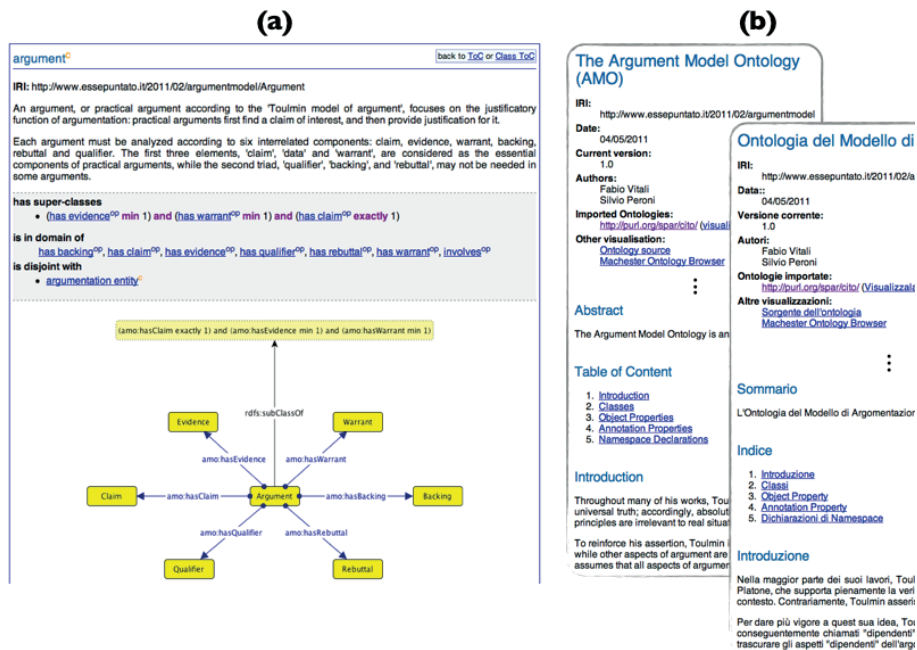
(a)

argument$^c$

back to ToC or Class ToC

IRI: http://www.essepuntato.it/2011/02/argumentmodel/Argument

An argument, or practical argument according to the 'Toulmin model of argument', focuses on the justificatory function of argumentation: practical arguments first find a claim of interest, and then provide justification for it.

Each argument must be analyzed according to six interrelated components: claim, evidence, warrant, backing, rebuttal and qualifier. The first three elements, 'claim', 'data' and 'warrant', are considered as the essential components of practical arguments, while the second triad, 'qualifier', 'backing', and 'rebuttal', may not be needed in some arguments.

has super-classes
• (has evidence$^{op}$ min 1) and (has warrant$^{op}$ min 1) and (has claim$^{op}$ exactly 1)

is in domain of
has backing$^{op}$, has claim$^{op}$, has evidence$^{op}$, has qualifier$^{op}$, has rebuttal$^{op}$, has warrant$^{op}$, involves$^{op}$

is disjoint with
• argumentation entity$^c$

(amo:hasClaim exactly 1) and (amo:hasEvidence min 1) and (amo:hasWarrant min 1)

rdfs:subClassOf

Evidence

Warrant

amo:hasEvidence

amo:hasWarrant

Claim

amo:hasClaim

Argument

amo:hasBacking

Backing

amo:hasQualifier

amo:hasRebuttal

Qualifier

Rebuttal

(b)

The Argument Model Ontology (AMO)

IRI:
http://www.essepuntato.it/2011/02/argumentmodel

Date:
04/05/2011

Current version:
1.0

Authors:
Fabio Vitali
Silvio Peroni

Imported Ontologies:
http://purl.org/spar/cito/ (visuali

Other visualisation:
Ontology source
Machester Ontology Browser

Abstract

The Argument Model Ontology is an

Table of Content

1. Introduction
2. Classes
3. Object Properties
4. Annotation Properties
5. Namespace Declarations

Introduction

Throughout many of his works, Toulm universal truth; accordingly, absolut principles are irrelevant to real situat

To reinforce his assertion, Toulmin i while other aspects of argument are assumes that all aspects of argumen

Ontologia del Modello di

IRI:
http://www.essepuntato.it/2011/02/a

Data::
04/05/2011

Versione corrente:
1.0

Autori:
Fabio Vitali
Silvio Peroni

Ontologie importate:
http://purl.org/spar/cito/ (Visualizza

Altre visualizzazioni:
Sorgente dell'ontologia
Machester Ontology Browser

Sommario

L'Ontologia del Modello di Argomentazion

Indice

1. Introduzione
2. Classi
3. Object Property
4. Annotation Property
5. Dichiarazioni di Namespace

Introduzione

Nella maggior parte dei suoi lavori, Toul Platone, che supporta pienamente la veri contesto. Contrariamente, Toulmin asseri

Per dare più vigore a quest sua idea, Tou conseguentemente chiamati "dipendenti" trascurare gli aspetti "dipendenti" dell'arg